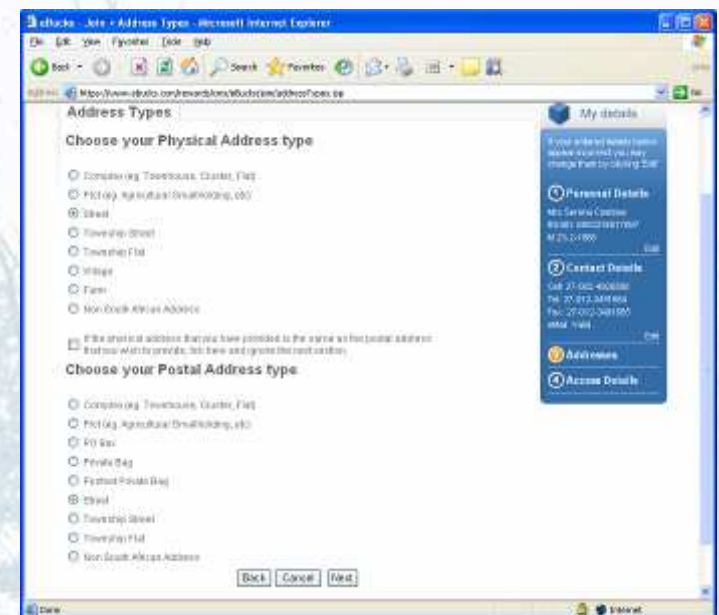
eBucks - Join - Address Types - Microsoft Internet Explorer

File Edit View Favorites Tools Help

Back Search Favorites

Address https://www.ebucks.com/rewards/ons/eBucks/join/addressTypes.aw

Address Types

Choose your Physical Address type

Complex (eg. Townhouse, Cluster, Flat)

Plot (eg. Agricultural Smallholding, etc)

Street

Township Street

Township Flat

Village

Farm

Non South African Address

If the physical address that you have provided is the same as the postal address that you wish to provide, tick here and ignore the next section.

Choose your Postal Address type

Complex (eg. Townhouse, Cluster, Flat)

Plot (eg. Agricultural Smallholding, etc)

PO Box

Private Bag

Postnet Private Bag

Street

Township Street

Township Flat

Non South African Address

Back Cancel Next

My details

If your entered details below appear incorrect you may change them by clicking 'Edit'

1 Personal Details

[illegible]

Edit

2 Contact Details

Cell: 27-082-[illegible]
Tel: 27-012-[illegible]
Fax: 27-012-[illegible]
eMail: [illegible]

Edit

3 Addresses

4 Access Details

Done

Internet